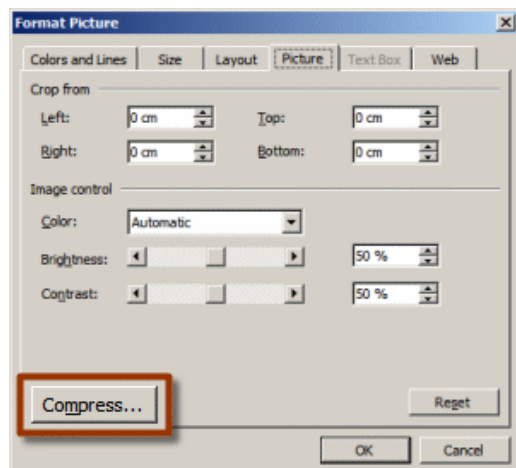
Format Picture

Colors and Lines | Size | Layout | Picture | Text Box | Web

Crop from

Left: 0 cm
Top: 0 cm
Right: 0 cm
Bottom: 0 cm

Image control

Color: Automatic
Brightness: 50 %
Contrast: 50 %

Compress...

Reset

OK
Cancel